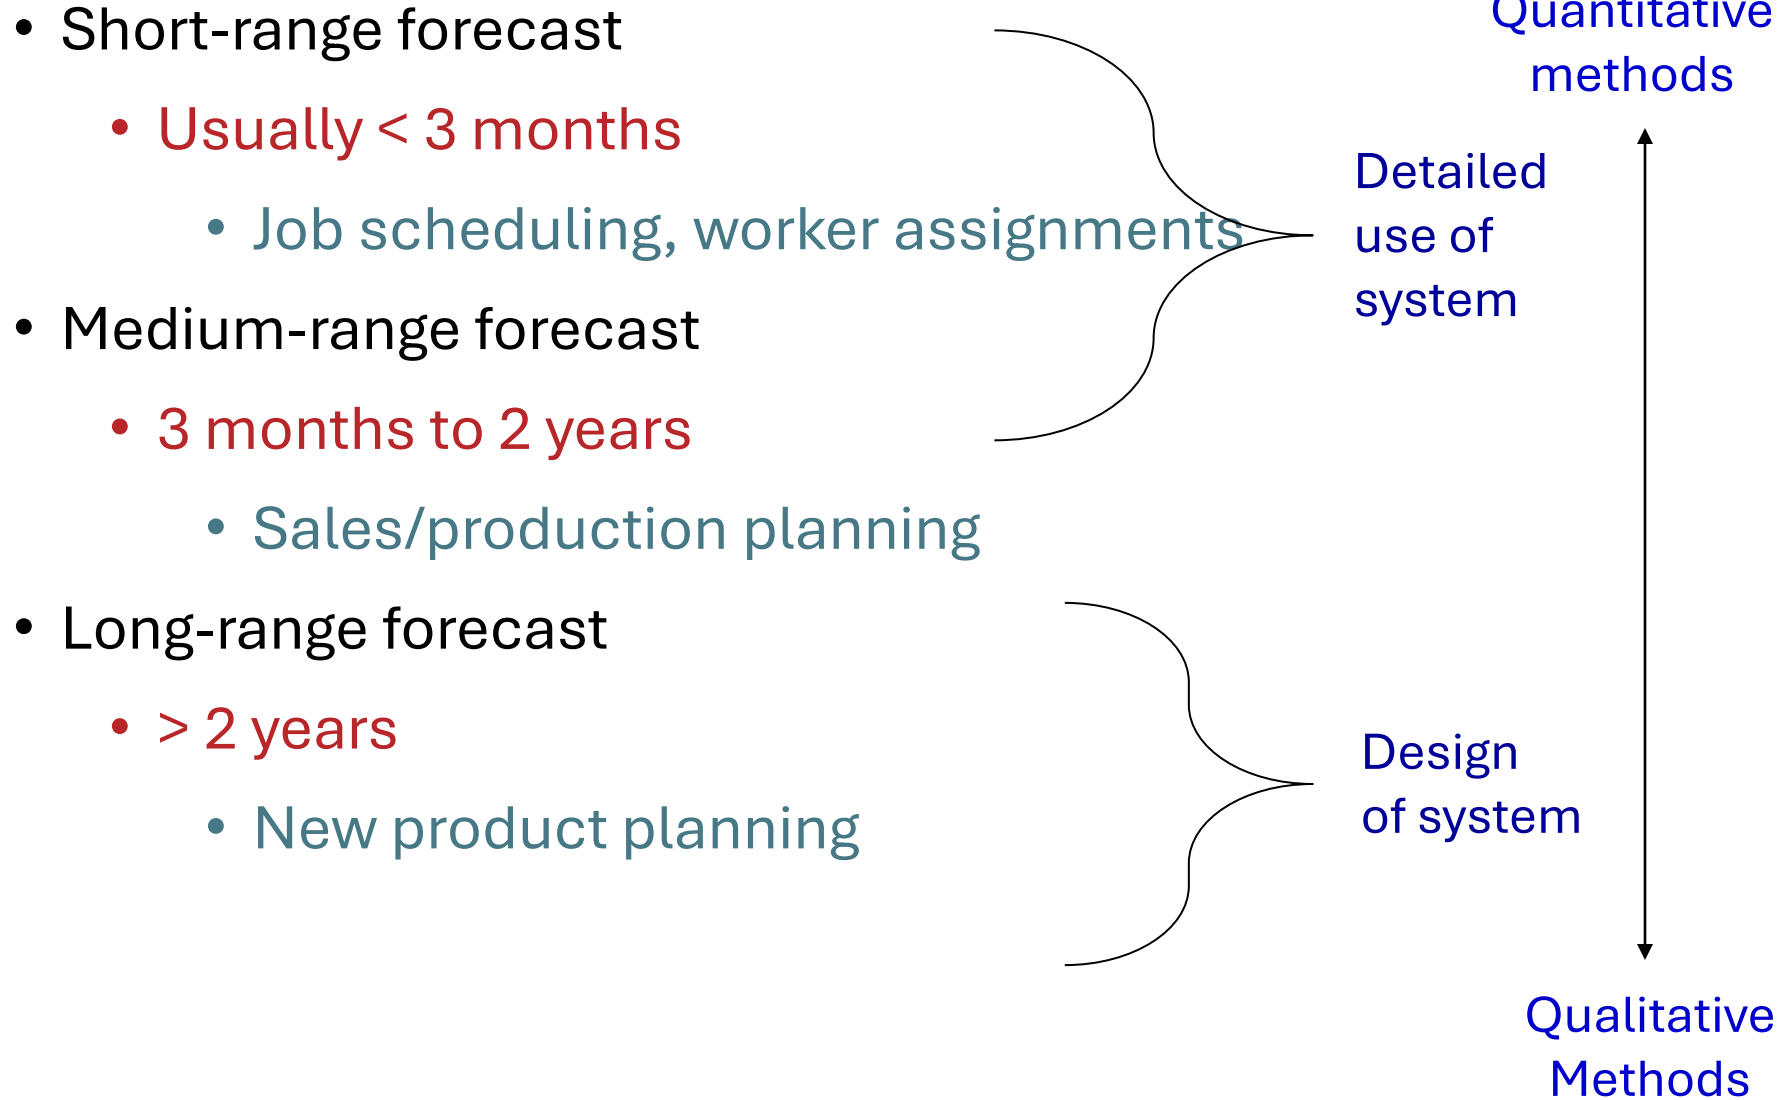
• Short-range forecast

• Usually < 3 months

• Job scheduling, worker assignments

• Medium-range forecast

• 3 months to 2 years

• Sales/production planning

• Long-range forecast

• > 2 years

• New product planning

Quantitative methods

Detailed use of system

Design of system

Qualitative Methods